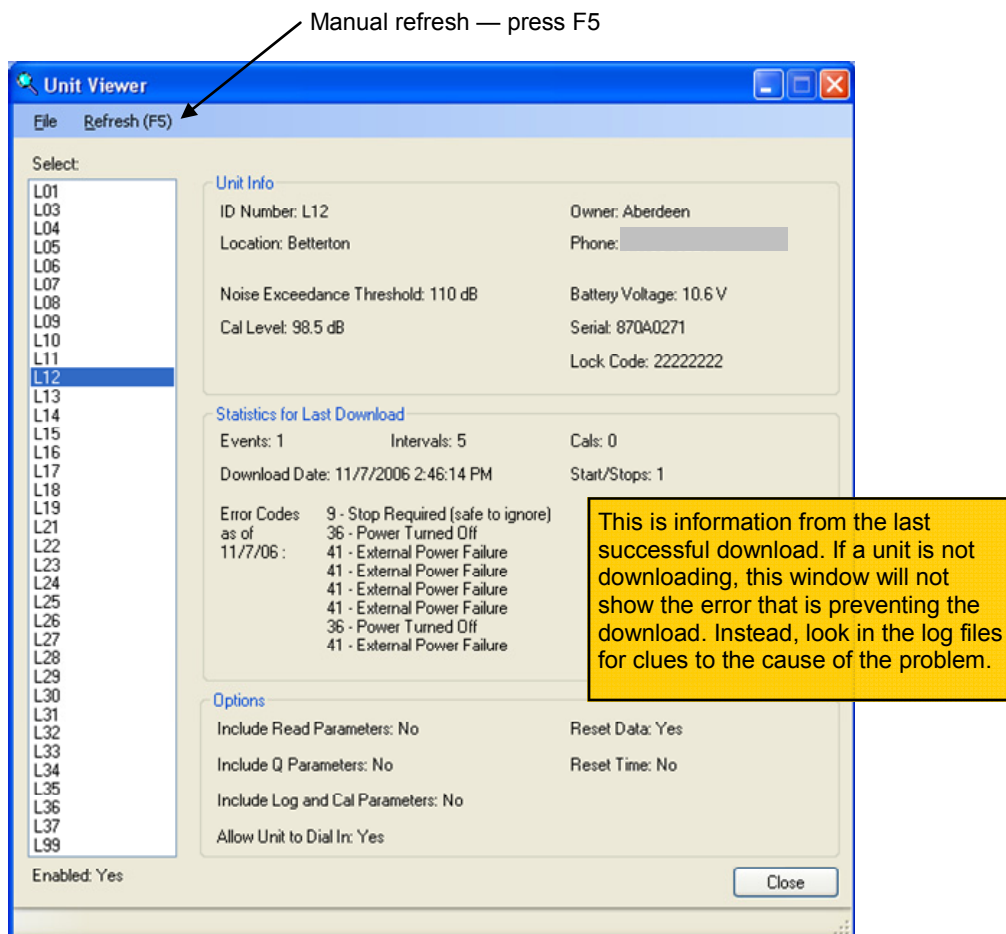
Manual refresh — press F5

Unit Viewer

File Refresh (F5)

Select:

L01
L03
L04
L05
L06
L07
L08
L09
L10
L11
L12
L13
L14
L15
L16
L17
L18
L19
L21
L22
L23
L24
L25
L26
L27
L28
L29
L30
L31
L32
L33
L34
L35
L36
L37
L99

Enabled: Yes

Unit Info

ID Number: L12

Owner: Aberdeen

Location: Betterton

Phone:

Noise Exceedance Threshold: 110 dB

Battery Voltage: 10.6 V

Cal Level: 98.5 dB

Serial: 870A0271

Lock Code: 22222222

Statistics for Last Download

Events: 1

Intervals: 5

Cals: 0

Download Date: 11/7/2006 2:46:14 PM

Start/Stops: 1

Error Codes as of 11/7/06 :

9 - Stop Required (safe to ignore)
36 - Power Turned Off
41 - External Power Failure
41 - External Power Failure
41 - External Power Failure
41 - External Power Failure
36 - Power Turned Off
41 - External Power Failure

This is information from the last successful download. If a unit is not downloading, this window will not show the error that is preventing the download. Instead, look in the log files for clues to the cause of the problem.

Options

Include Read Parameters: No

Reset Data: Yes

Include Q Parameters: No

Reset Time: No

Include Log and Cal Parameters: No

Allow Unit to Dial In: Yes

Close